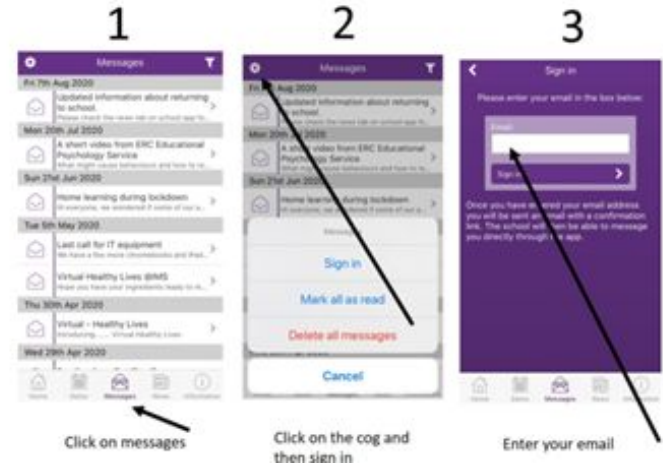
1

Messages

Fri 7th Aug 2020

Updated information about returning to school

Please check the news tab on school app to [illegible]

Mon 20th Jul 2020

A short video from ERC Educational Psychology Service

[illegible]

Sun 21st Jun 2020

Home learning during lockdown

Hi everyone, we wondered if some of our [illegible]

Tue 5th May 2020

Last call for IT equipment

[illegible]

Virtual Healthy Lives @IMS

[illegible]

Thu 30th Apr 2020

Virtual - Healthy Lives

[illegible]

Wed 29th Apr 2020

Home Dates Messages News Information

Click on messages

2

Messages

Fri 7th Aug 2020

Updated information about returning to school

Mon 20th Jul 2020

A short video from ERC Educational Psychology Service

Sun 21st Jun 2020

Home learning during lockdown

Messages

Sign in

Mark all as read

Delete all messages

Cancel

Click on the cog and then sign in

3

Sign in

Please enter your email in the box below:

Email

Sign in

Once you have entered your email address you will be sent an email with a confirmation link. The school will then be able to message you directly through the app.

Home Dates Messages News Information

Enter your email